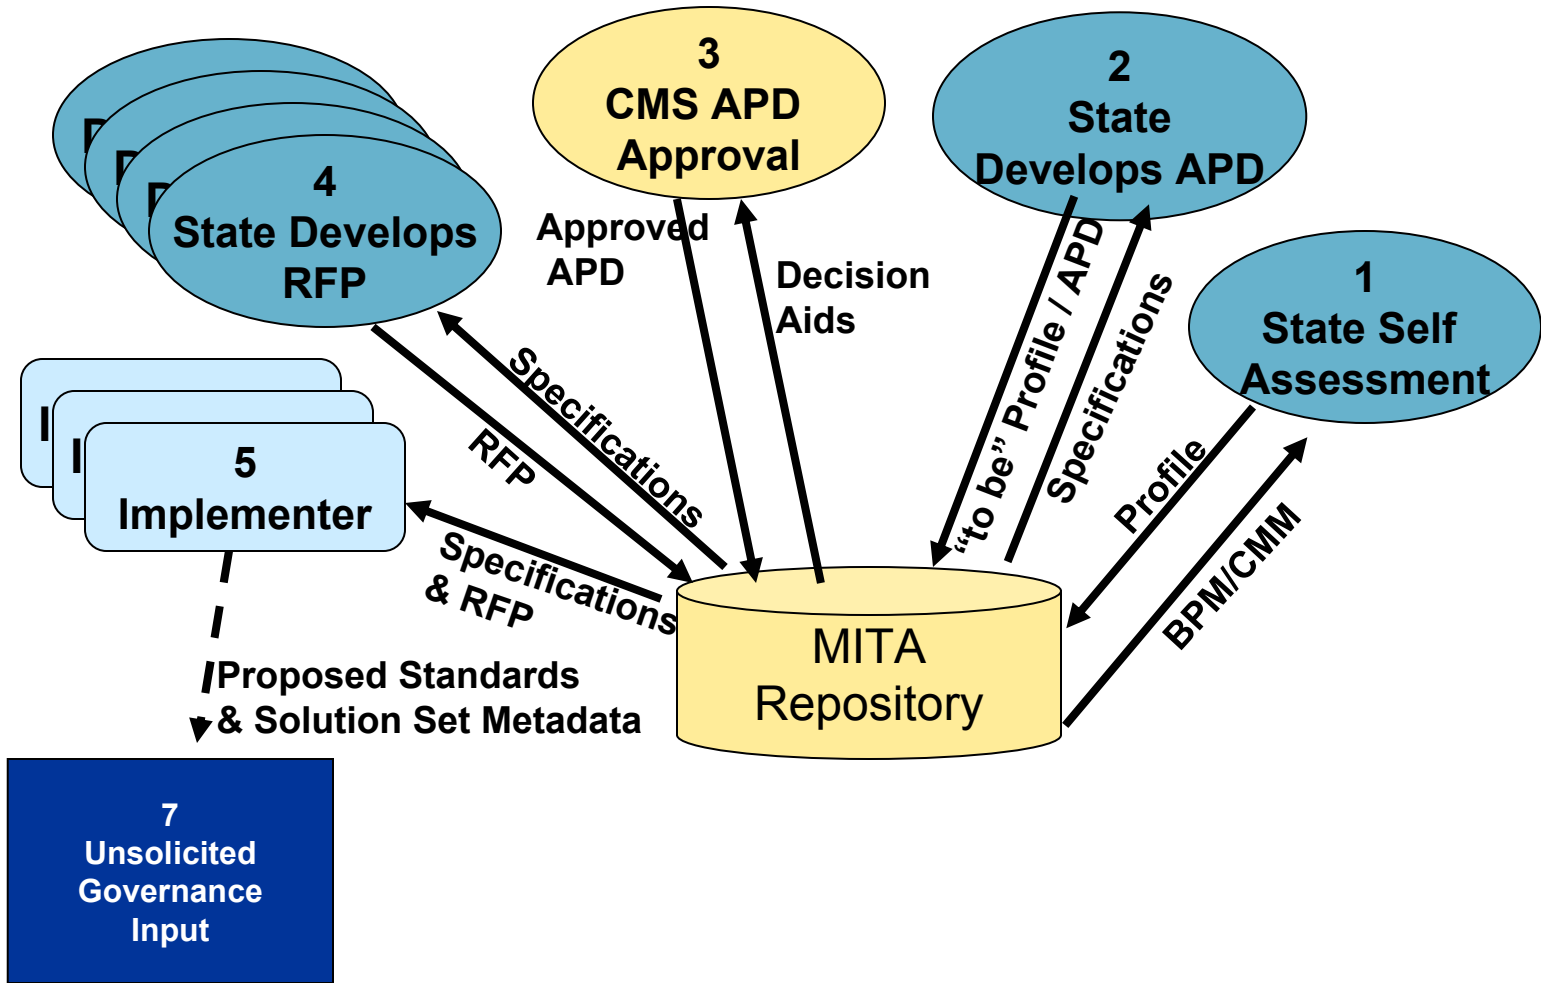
4
State Develops RFP

3
CMS APD Approval

2
State Develops APD

1
State Self Assessment

5
Implementer

Approved APD

Decision Aids

Specifications

RFP

"to be" Profile / APD

Specifications

Profile

BPM/CMM

Specifications & RFP

MITA Repository

Proposed Standards & Solution Set Metadata

7
Unsolicited Governance Input